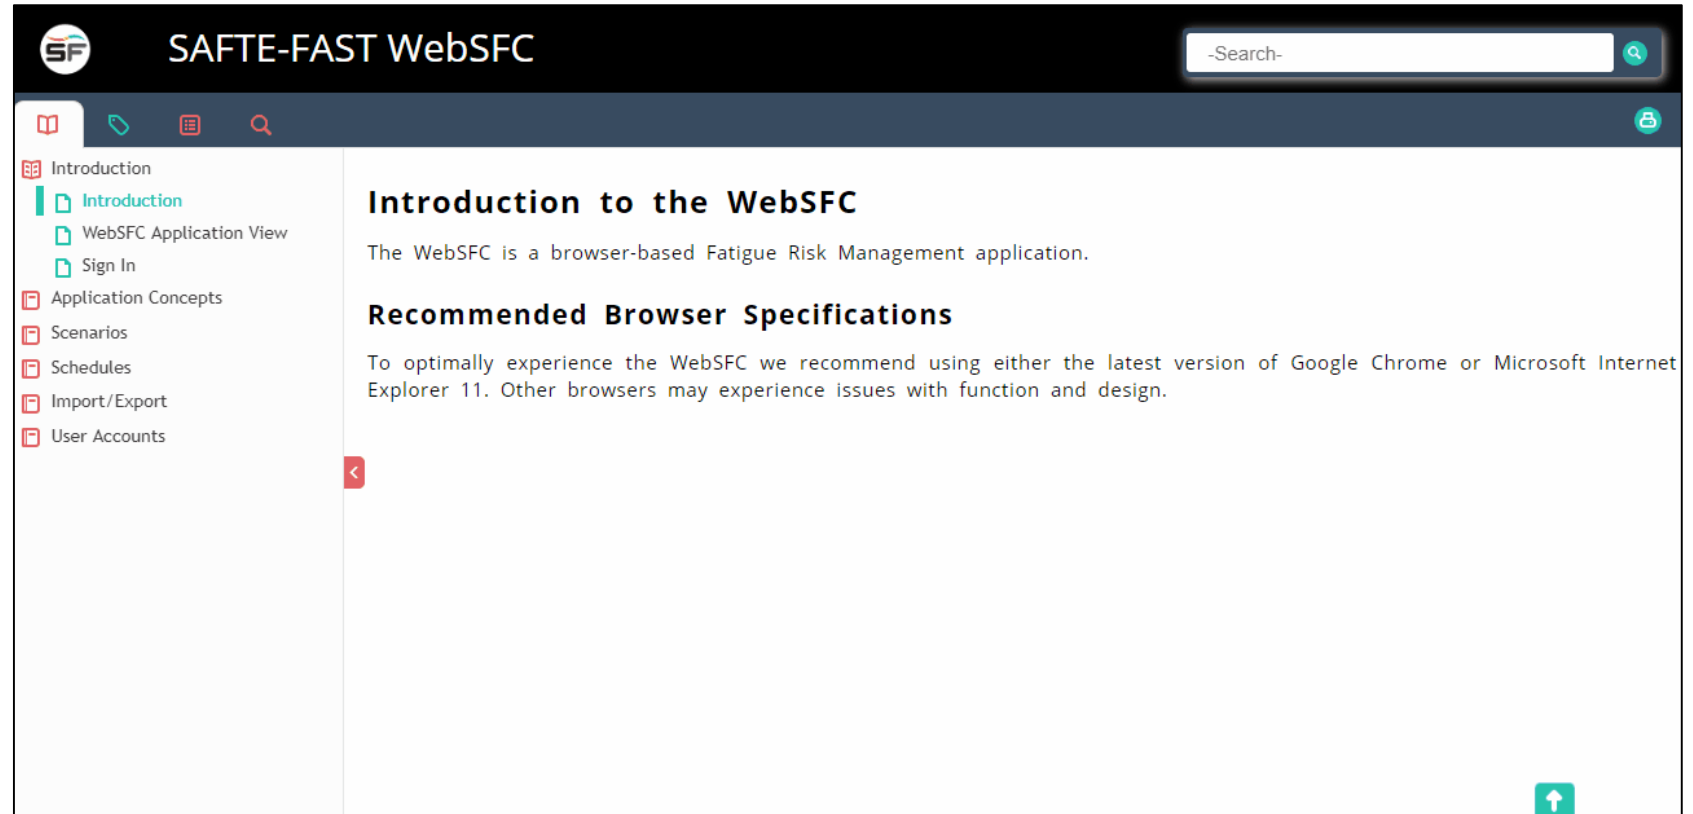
SF

SAFTE-FAST WebSFC

-Search-

Introduction
Introduction
WebSFC Application View
Sign In
Application Concepts
Scenarios
Schedules
Import/Export
User Accounts

Introduction to the WebSFC

The WebSFC is a browser-based Fatigue Risk Management application.

Recommended Browser Specifications

To optimally experience the WebSFC we recommend using either the latest version of Google Chrome or Microsoft Internet Explorer 11. Other browsers may experience issues with function and design.